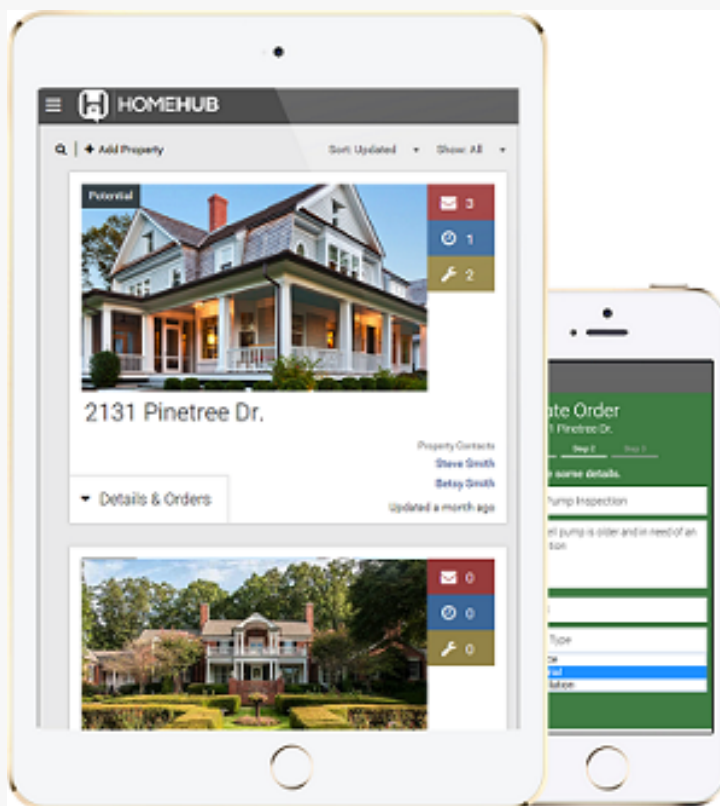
HOMEHUB

Add Property

Sort: Updated

Show: All

Potential

3

1

2

2131 Pinetree Dr.

Property Contacts

Steve Smith

Betsy Smith

Updated a month ago

Details & Orders

0

0

0

ate Order

Step 2

Step 3

e some details.

Pump Inspection

ell pump is older and in need of an tion

Type

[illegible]

ial

lation